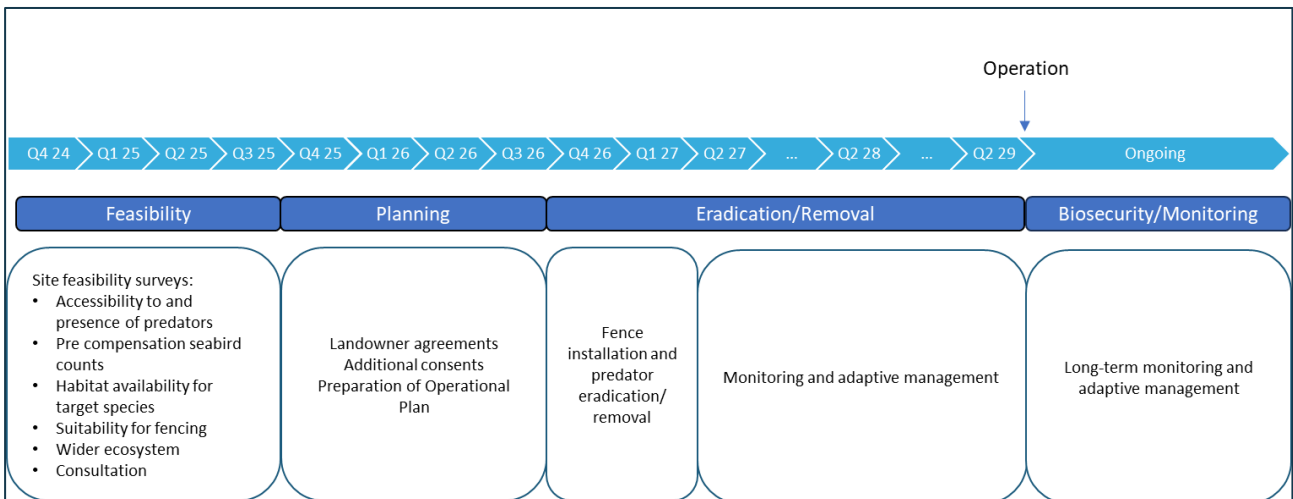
Operation

Q4 24 Q1 25 Q2 25 Q3 25 Q4 25 Q1 26 Q2 26 Q3 26 Q4 26 Q1 27 Q2 27 ... Q2 28 ... Q2 29 Ongoing

Feasibility

Planning

Eradication/Removal

Biosecurity/Monitoring

Site feasibility surveys:
- Accessibility to and presence of predators
- Pre compensation seabird counts
- Habitat availability for target species
- Suitability for fencing
- Wider ecosystem
- Consultation

Landowner agreements
Additional consents
Preparation of Operational Plan

Fence installation and predator eradication/ removal

Monitoring and adaptive management

Long-term monitoring and adaptive management